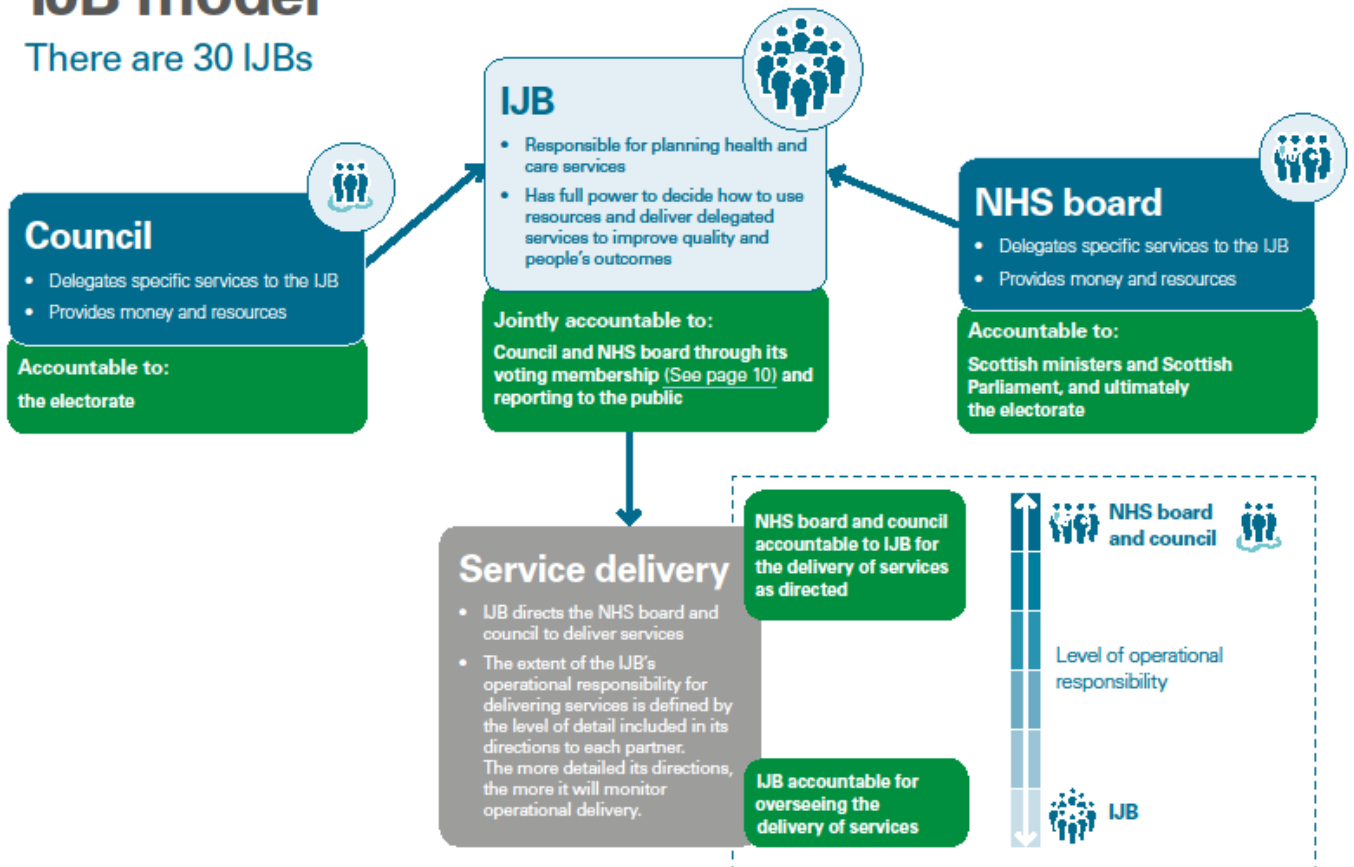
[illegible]

There are 30 IJBs

IJB

- Responsible for planning health and care services
- Has full power to decide how to use resources and deliver delegated services to improve quality and people's outcomes

Jointly accountable to:

Council and NHS board through its voting membership (See page 10) and reporting to the public

Council

- Delegates specific services to the IJB
- Provides money and resources

Accountable to:

the electorate

NHS board

- Delegates specific services to the IJB
- Provides money and resources

Accountable to:

Scottish ministers and Scottish Parliament, and ultimately the electorate

Service delivery

- IJB directs the NHS board and council to deliver services
- The extent of the IJB's operational responsibility for delivering services is defined by the level of detail included in its directions to each partner. The more detailed its directions, the more it will monitor operational delivery.

NHS board and council accountable to IJB for the delivery of services as directed

IJB accountable for overseeing the delivery of services

NHS board and council

Level of operational responsibility

IJB